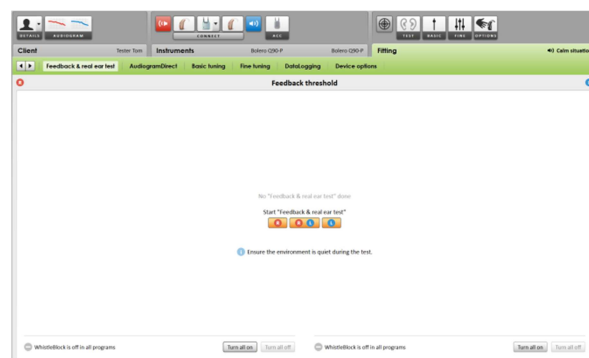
DETAILS AUDIOGRAM

CONNECT

NOAH

TEST BASIC FINE OPTIONS

Client Tester Tom

Instruments Bolero Q90-P Bolero Q90-P

Fitting

Calm situation

Feedback & real ear test AudiogramDirect Basic tuning Fine tuning DataLogging Device options

Feedback threshold

No "Feedback & real ear test" done

Start "Feedback & real ear test"

Ensure the environment is quiet during the test.

WhistleBlock is off in all programs Turn all on Turn all off

WhistleBlock is off in all programs Turn all on Turn all off